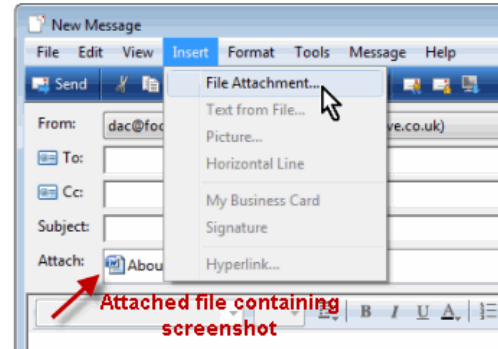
New Message

File Edit View Insert Format Tools Message Help

Send

File Attachment...
Text from File...
Picture...
Horizontal Line
My Business Card
Signature
Hyperlink...

From: dac@foo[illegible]ve.co.uk)

To:

Cc:

Subject:

Attach: Abou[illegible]

Attached file containing screenshot

B I U A